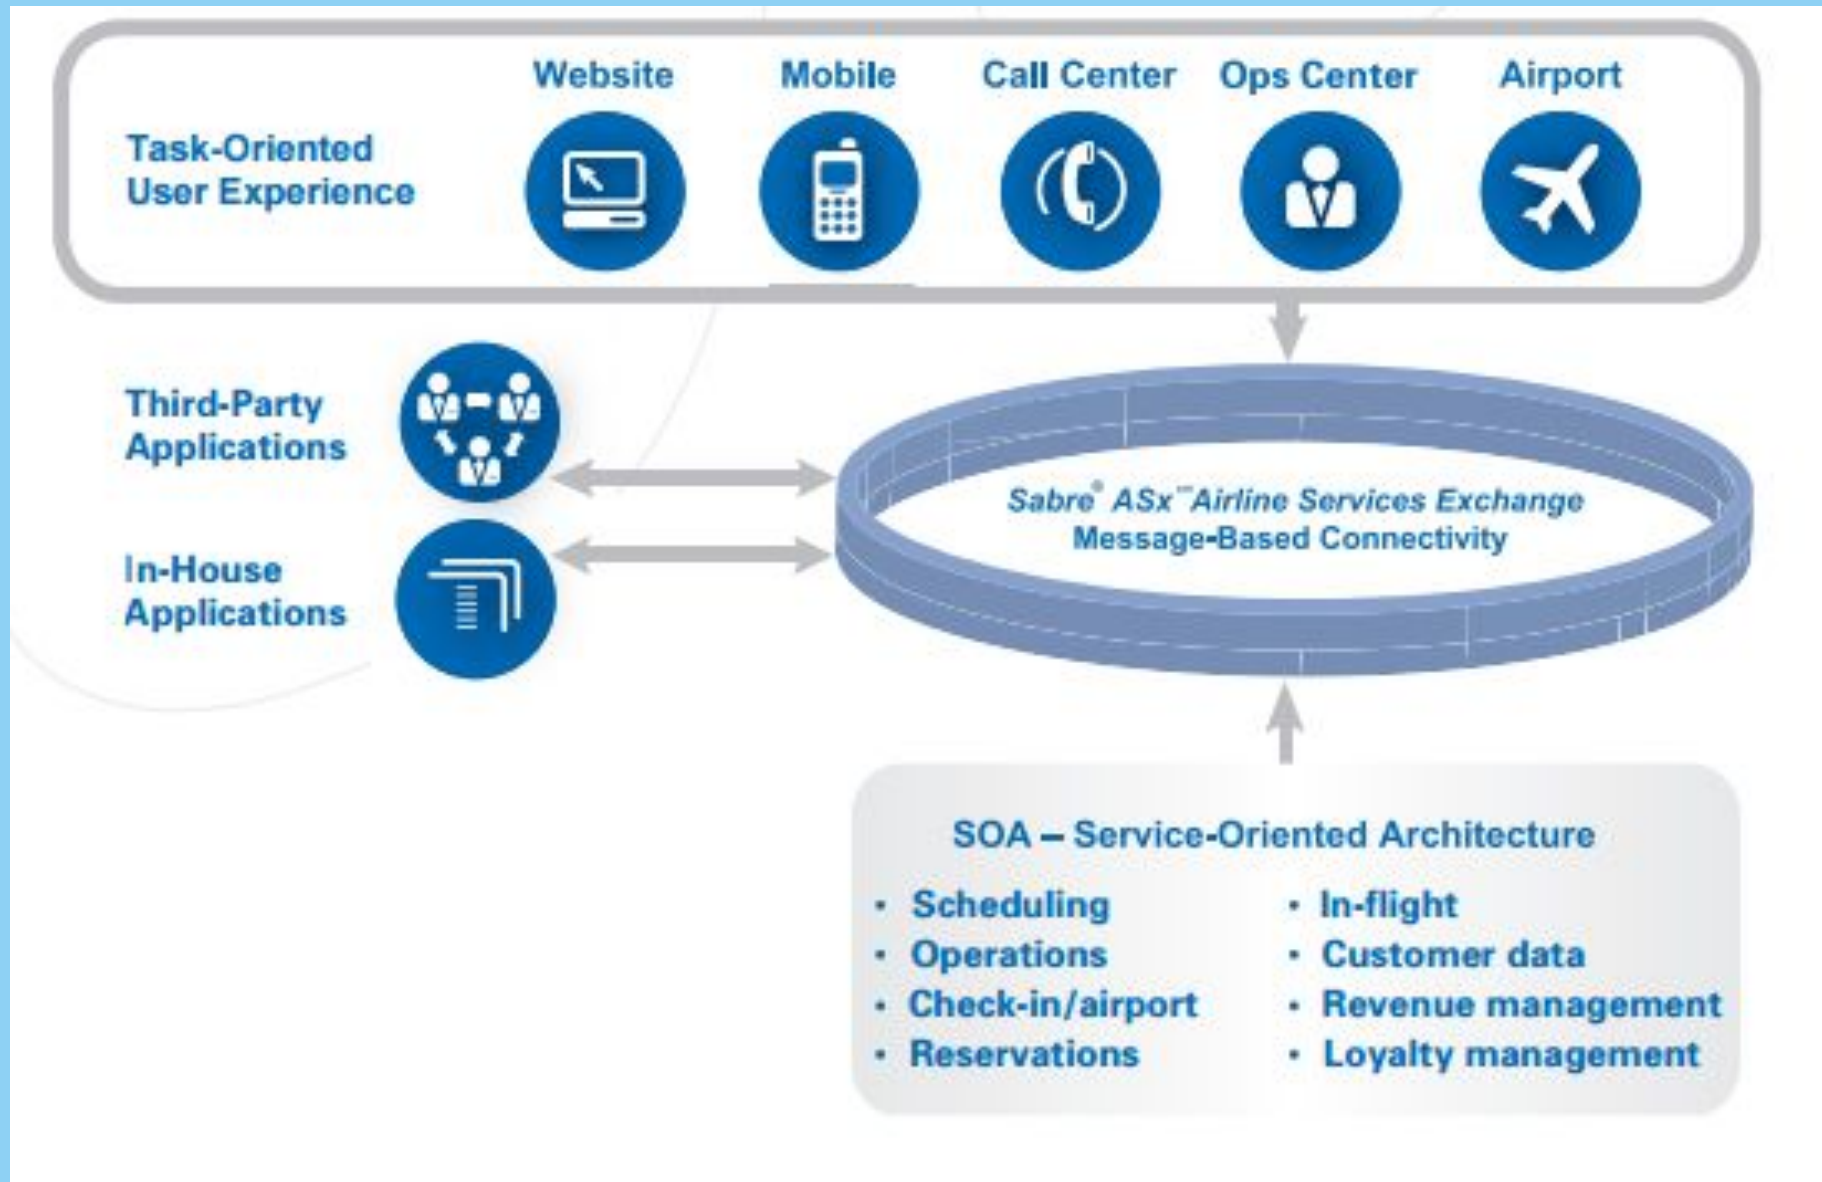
Task-Oriented User Experience

Website

Mobile

Call Center

Ops Center

Airport

Third-Party Applications

In-House Applications

Sabre® ASx™ Airline Services Exchange
Message-Based Connectivity

SOA – Service-Oriented Architecture

• Scheduling
• Operations
• Check-in/airport
• Reservations

• In-flight
• Customer data
• Revenue management
• Loyalty management